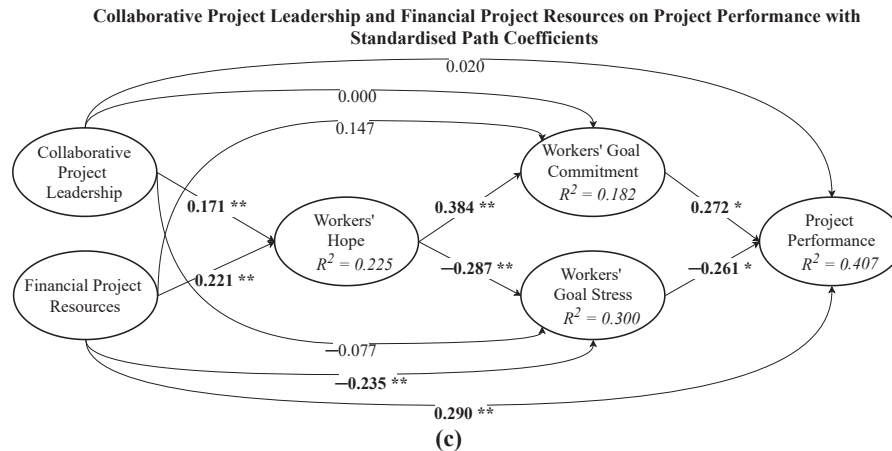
Collaborative Project Leadership and Financial Project Resources on Project Performance with Standardised Path Coefficients

0.020

0.000

0.147

Collaborative Project Leadership

Workers' Goal Commitment $R^2 = 0.182$

0.171 **

Workers' Hope $R^2 = 0.225$

0.384 **

0.272 *

Project Performance $R^2 = 0.407$

Financial Project Resources

0.221 **

−0.287 **

Workers' Goal Stress $R^2 = 0.300$

−0.261 *

−0.077

−0.235 **

0.290 **

(c)